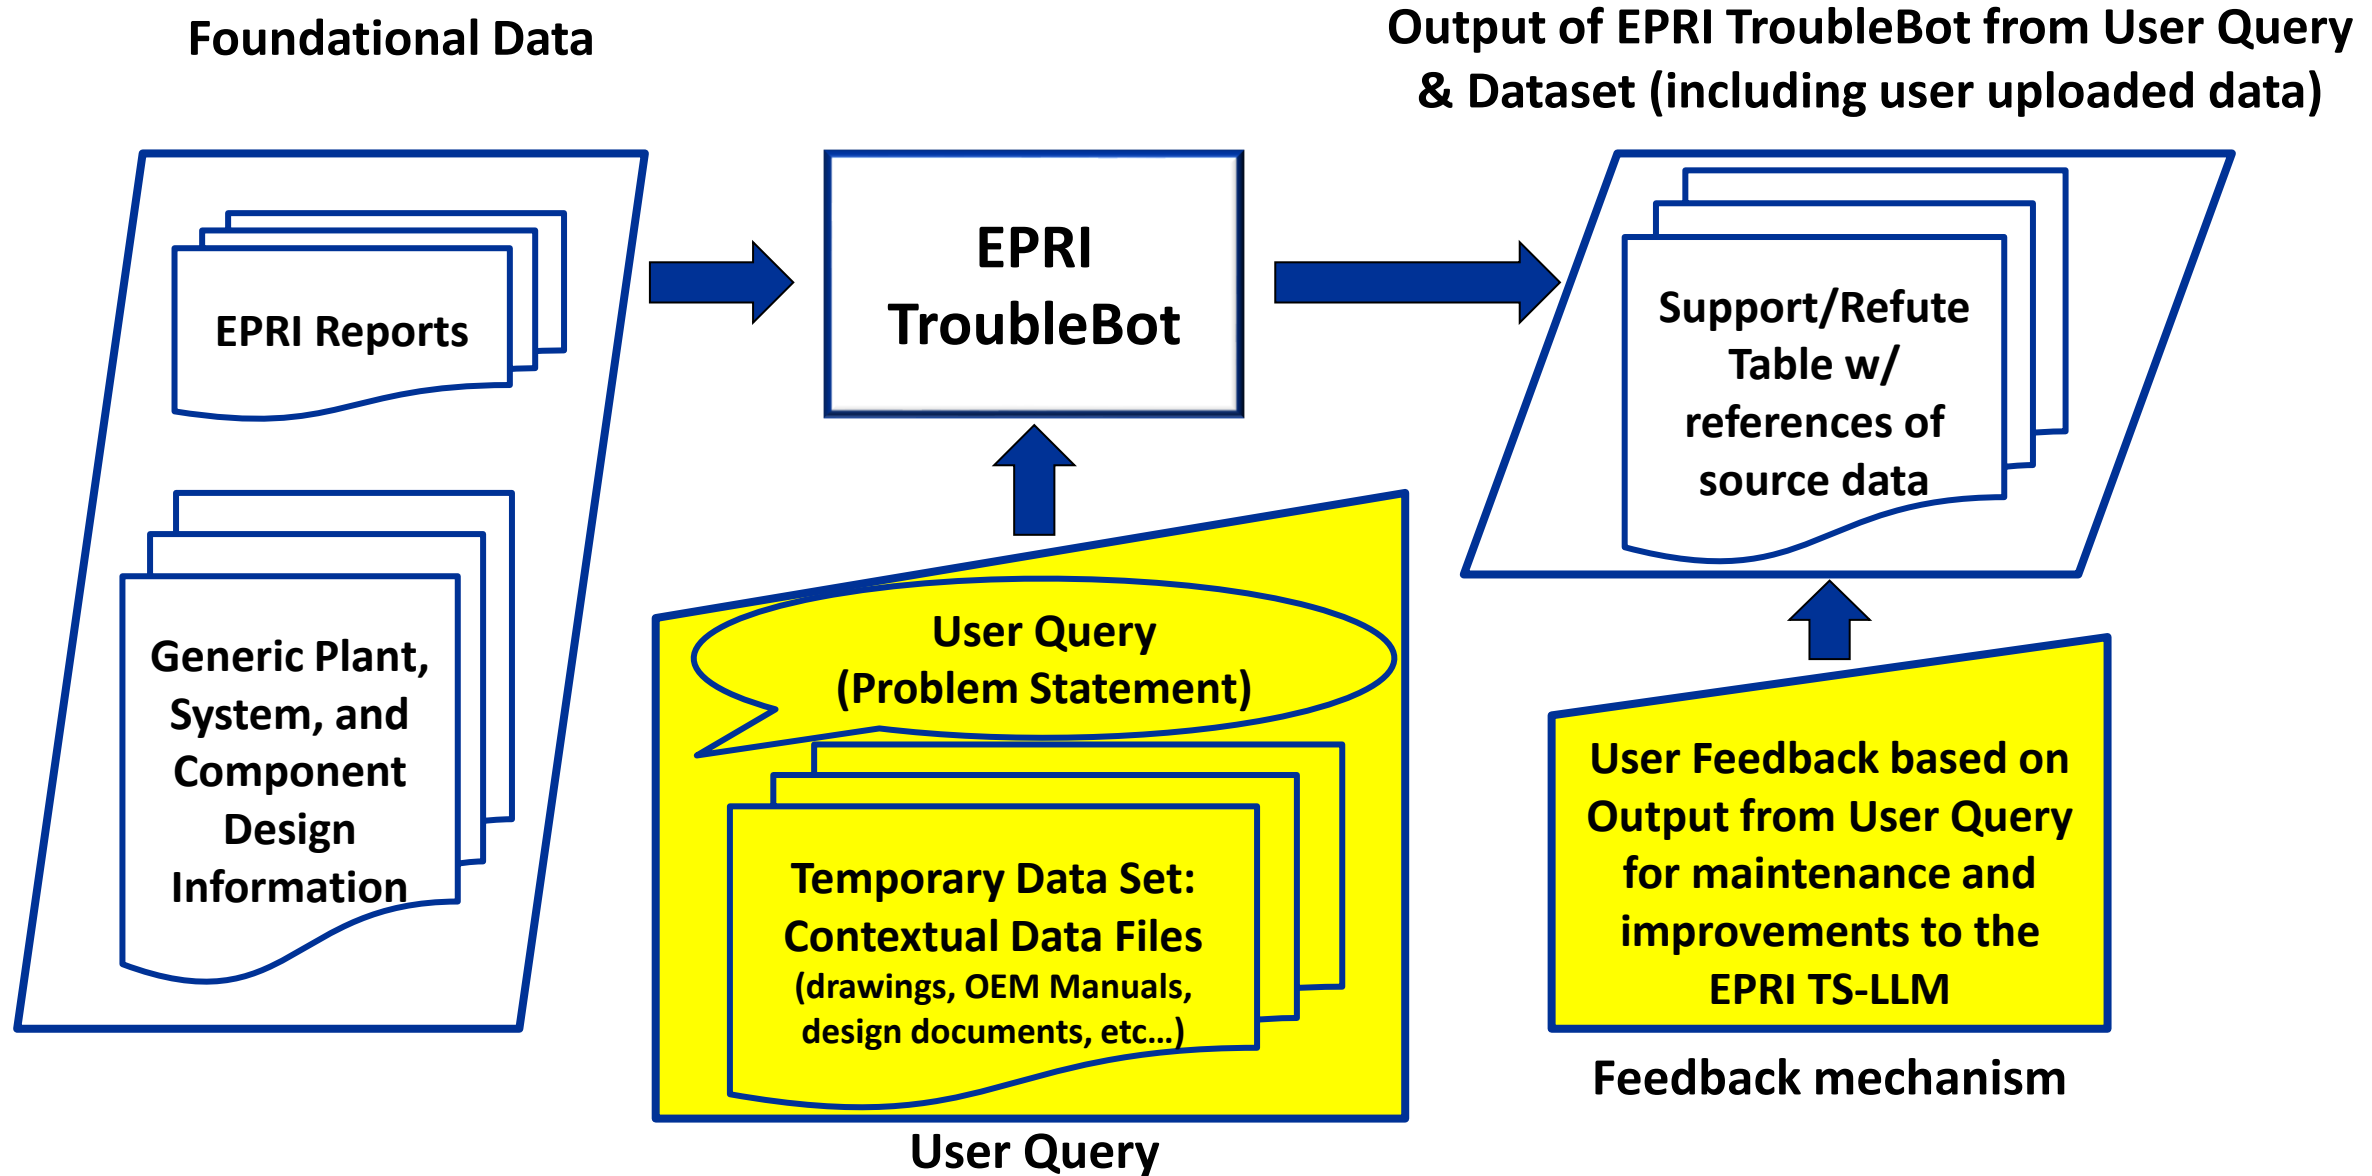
Foundational Data

Output of EPRI TroubleBot from User Query & Dataset (including user uploaded data)

EPRI Reports

Generic Plant, System, and Component Design Information

EPRI TroubleBot

Support/Refute Table w/ references of source data

User Query (Problem Statement)

Temporary Data Set: Contextual Data Files (drawings, OEM Manuals, design documents, etc...)

User Query

User Feedback based on Output from User Query for maintenance and improvements to the EPRI TS-LLM

Feedback mechanism